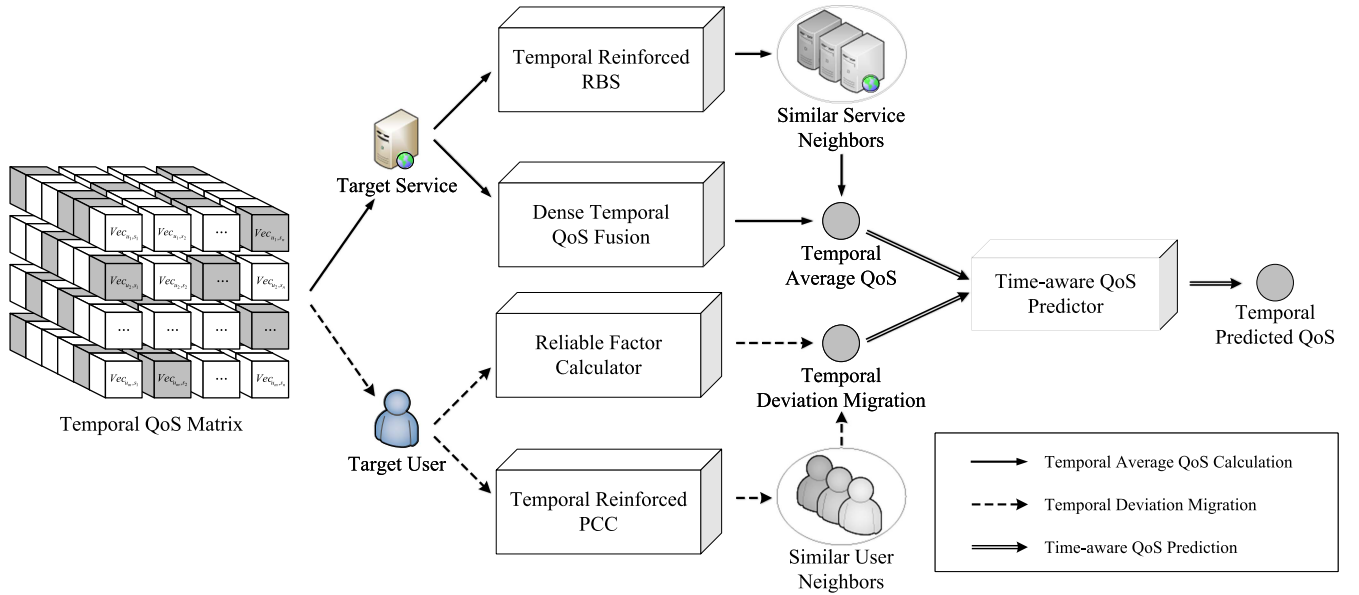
$Vec_{u_1,s_1}$ $Vec_{u_1,s_2}$ ... $Vec_{u_1,s_n}$

$Vec_{u_2,s_1}$ $Vec_{u_2,s_2}$ ... $Vec_{u_2,s_n}$

... ... ... ...

$Vec_{u_m,s_1}$ $Vec_{u_m,s_2}$ ... $Vec_{u_m,s_n}$

Temporal QoS Matrix

Target Service

Target User

Temporal Reinforced RBS

Dense Temporal QoS Fusion

Reliable Factor Calculator

Temporal Reinforced PCC

Similar Service Neighbors

Temporal Average QoS

Temporal Deviation Migration

Similar User Neighbors

Time-aware QoS Predictor

Temporal Predicted QoS

Temporal Average QoS Calculation

Temporal Deviation Migration

Time-aware QoS Prediction